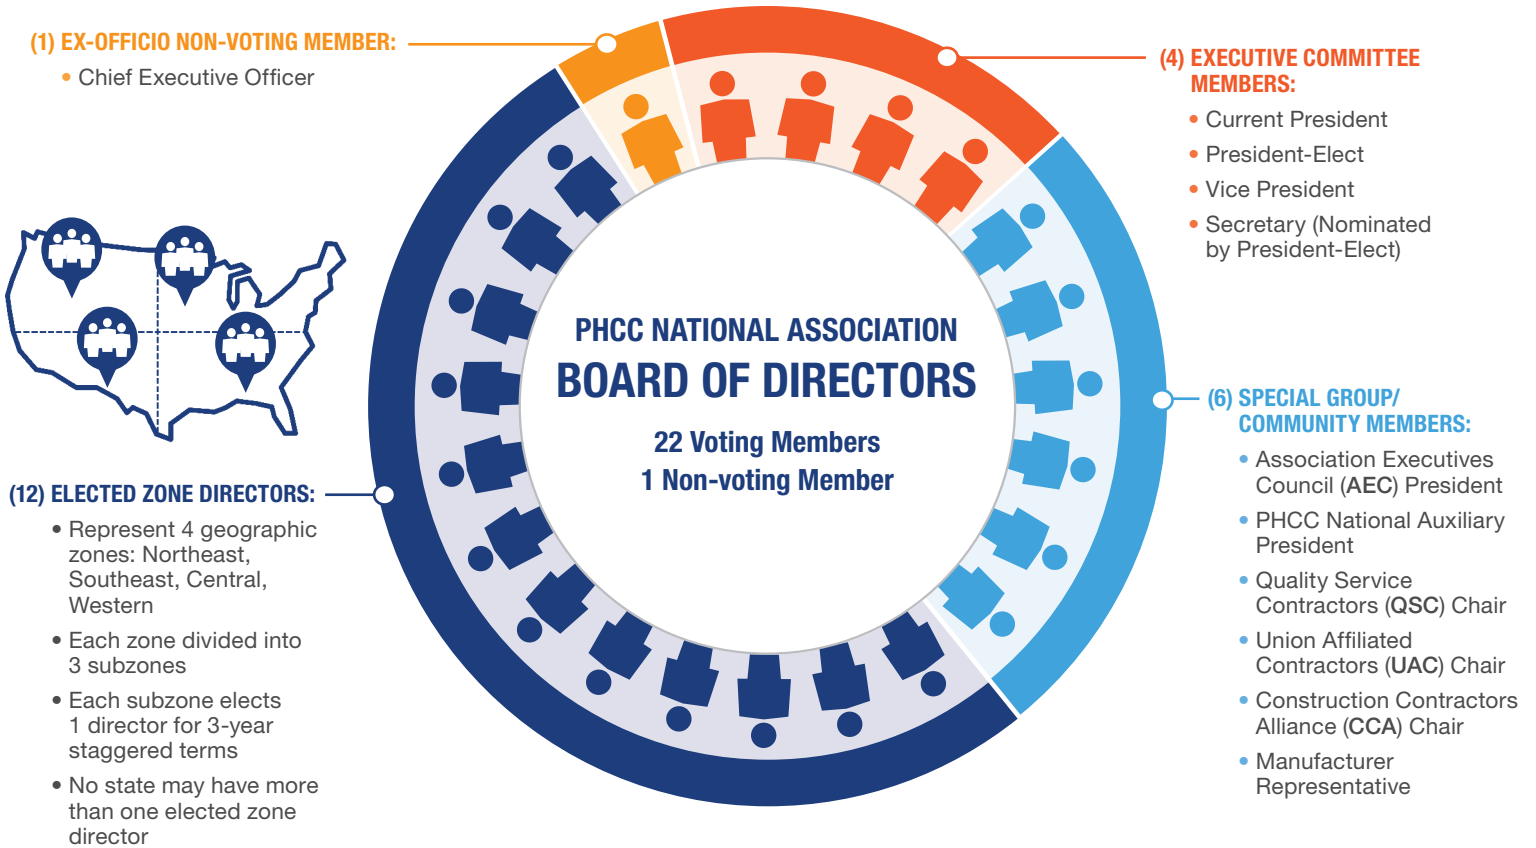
(1) EX-OFFICIO NON-VOTING MEMBER:

• Chief Executive Officer

(4) EXECUTIVE COMMITTEE MEMBERS:

• Current President
• President-Elect
• Vice President
• Secretary (Nominated by President-Elect)

PHCC NATIONAL ASSOCIATION
BOARD OF DIRECTORS
22 Voting Members
1 Non-voting Member

(6) SPECIAL GROUP/ COMMUNITY MEMBERS:

• Association Executives Council (AEC) President
• PHCC National Auxiliary President
• Quality Service Contractors (QSC) Chair
• Union Affiliated Contractors (UAC) Chair
• Construction Contractors Alliance (CCA) Chair
• Manufacturer Representative

(12) ELECTED ZONE DIRECTORS:

• Represent 4 geographic zones: Northeast, Southeast, Central, Western
• Each zone divided into 3 subzones
• Each subzone elects 1 director for 3-year staggered terms
• No state may have more than one elected zone director